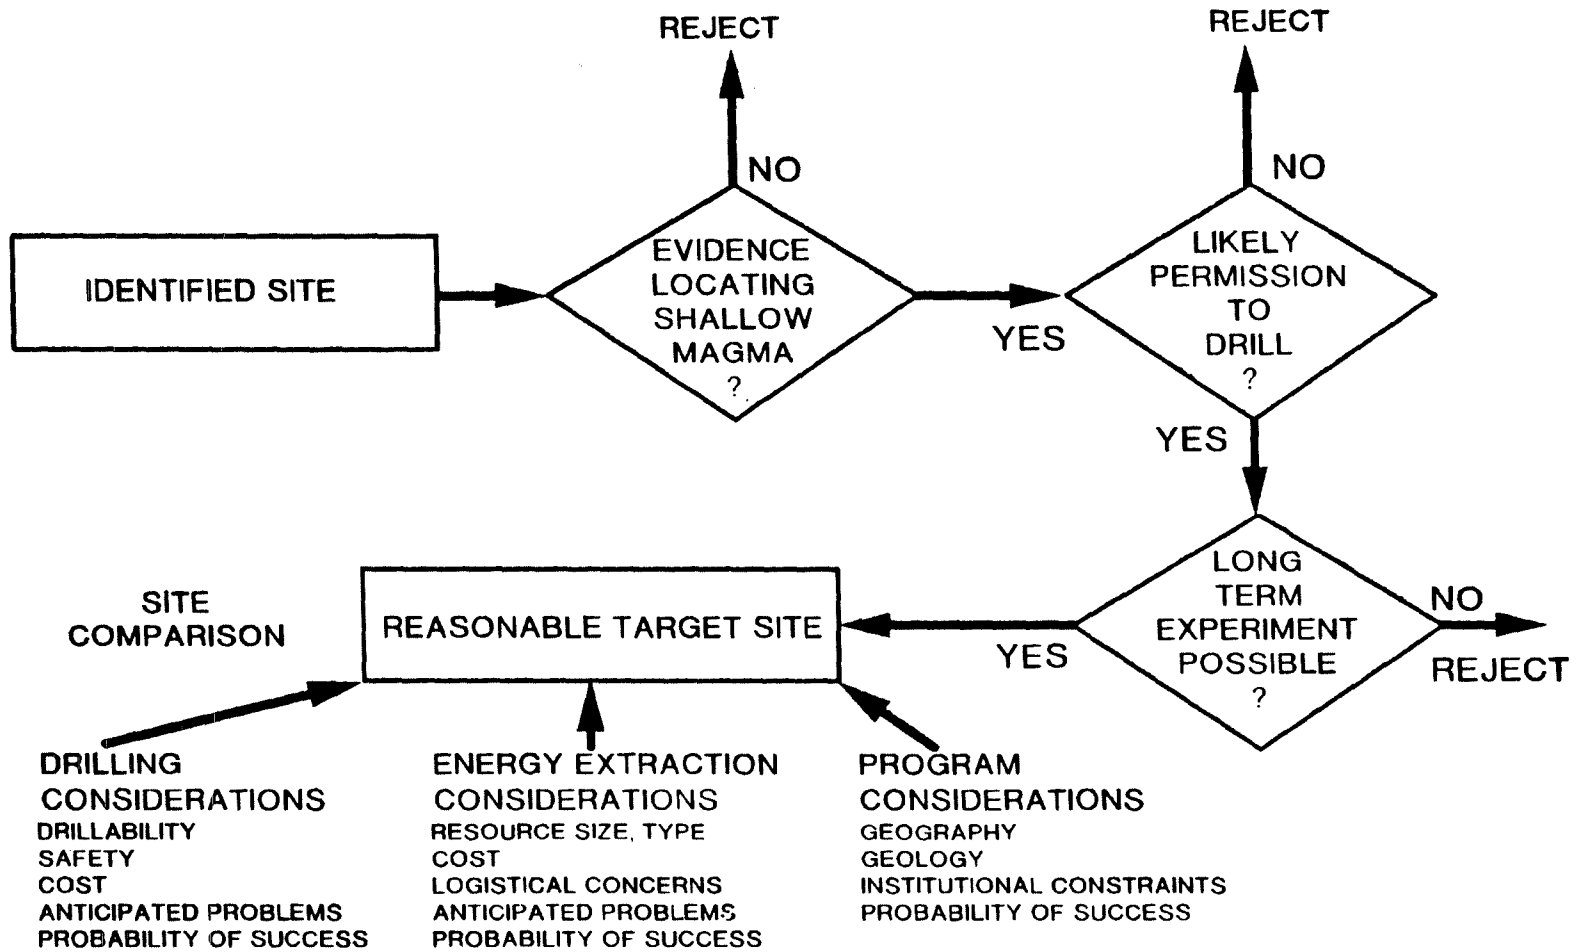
REJECT

REJECT

NO

NO

IDENTIFIED SITE

EVIDENCE LOCATING SHALLOW MAGMA ?

YES

LIKELY PERMISSION TO DRILL ?

YES

LONG TERM EXPERIMENT POSSIBLE ?

NO

REJECT

YES

SITE COMPARISON

REASONABLE TARGET SITE

DRILLING CONSIDERATIONS
DRILLABILITY
SAFETY
COST
ANTICIPATED PROBLEMS
PROBABILITY OF SUCCESS

ENERGY EXTRACTION CONSIDERATIONS
RESOURCE SIZE, TYPE
COST
LOGISTICAL CONCERNS
ANTICIPATED PROBLEMS
PROBABILITY OF SUCCESS

PROGRAM CONSIDERATIONS
GEOGRAPHY
GEOLOGY
INSTITUTIONAL CONSTRAINTS
PROBABILITY OF SUCCESS